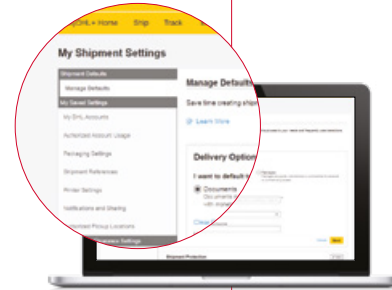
DHL + Home Ship Track

My Shipment Settings

Shipment Defaults
Manage Defaults
My Saved Settings
My DHL Accounts
Authorized Account Usage
Packaging Settings
Shipment References
Printer Settings
Notifications and Sharing
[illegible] Pickup Locations
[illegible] Settings

Manage Defaults
Save time creating ship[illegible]
Learn More

Delivery Option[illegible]
I want to default t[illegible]
Documents
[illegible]

Shipment Protection